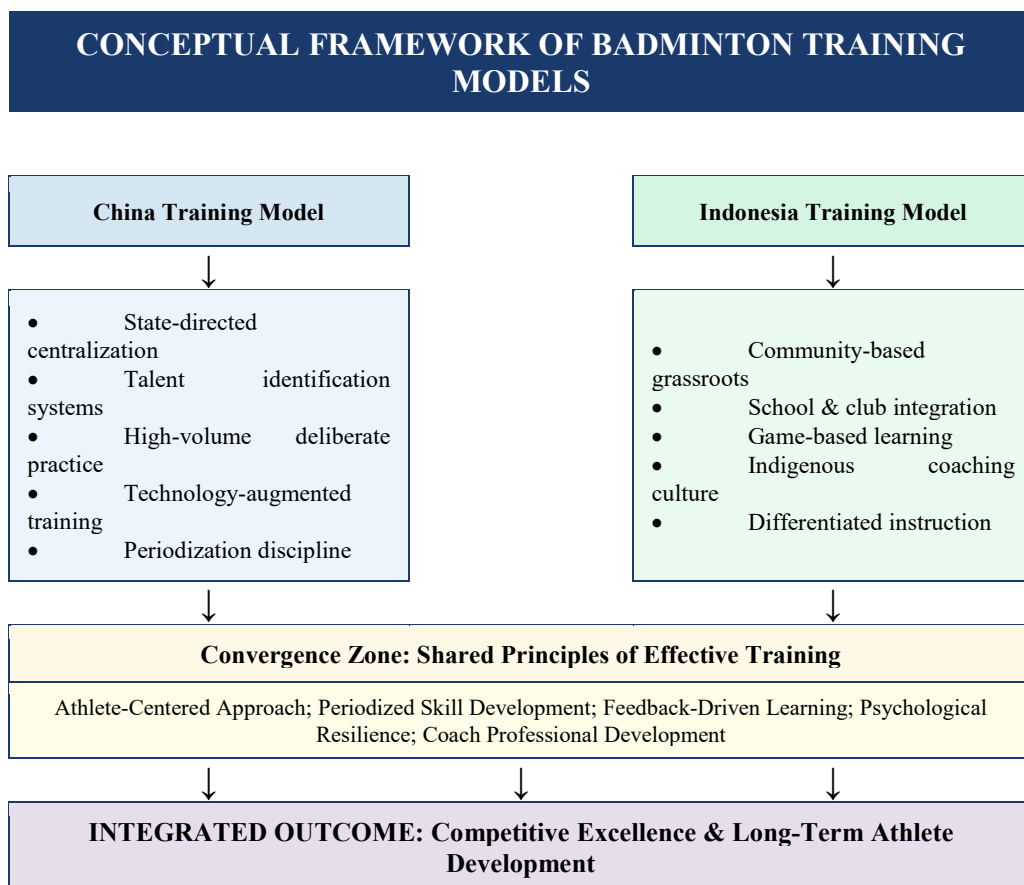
CONCEPTUAL FRAMEWORK OF BADMINTON TRAINING MODELS

China Training Model

↓

• State-directed centralization
• Talent identification systems
• High-volume deliberate practice
• Technology-augmented training
• Periodization discipline

Indonesia Training Model

↓

• Community-based grassroots
• School & club integration
• Game-based learning
• Indigenous coaching culture
• Differentiated instruction

↓ ↓

Convergence Zone: Shared Principles of Effective Training

Athlete-Centered Approach; Periodized Skill Development; Feedback-Driven Learning; Psychological Resilience; Coach Professional Development

↓ ↓ ↓

INTEGRATED OUTCOME: Competitive Excellence & Long-Term Athlete Development